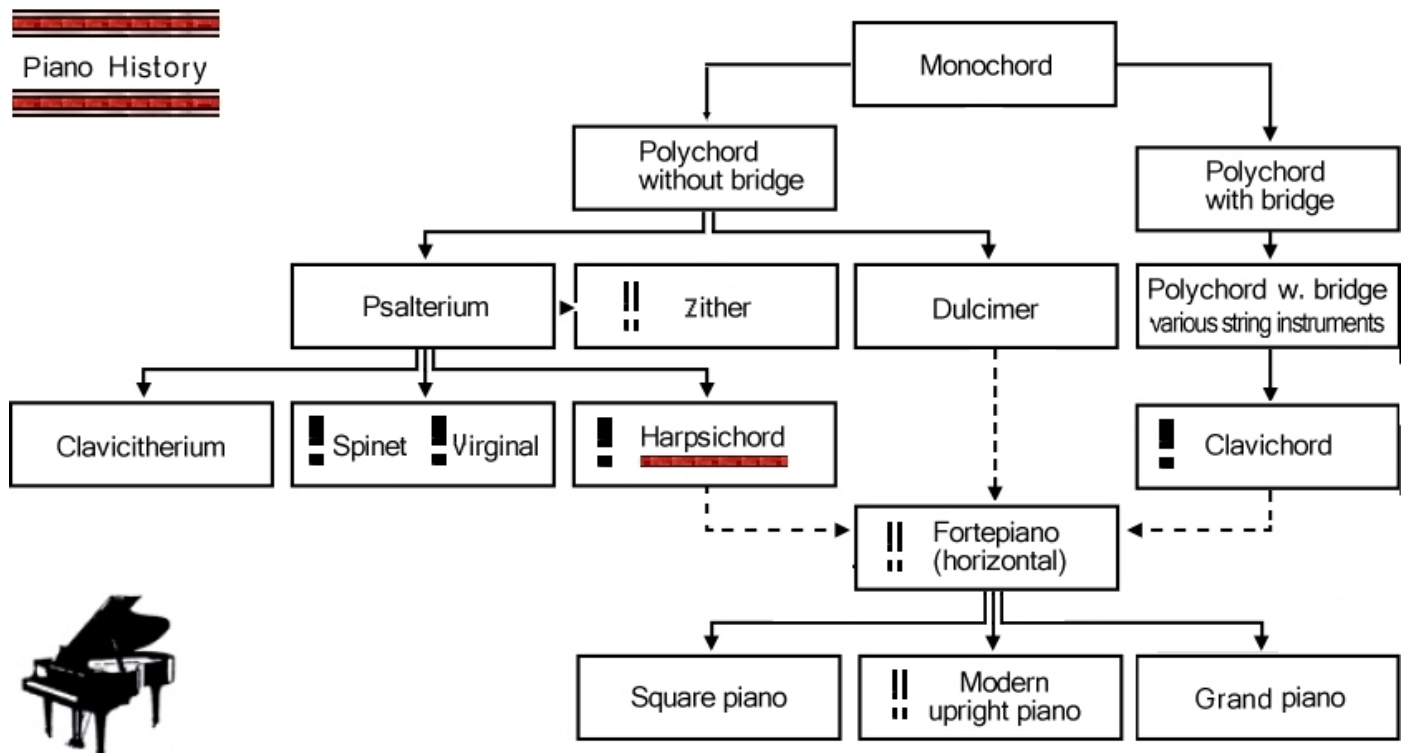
Piano History

Monochord

Polychord without bridge

Polychord with bridge

Psalterium

Zither

Dulcimer

Polychord w. bridge various string instruments

Clavicitherium

Spinet

Virginal

Harpsichord

Clavichord

Fortepiano (horizontal)

Square piano

Modern upright piano

Grand piano